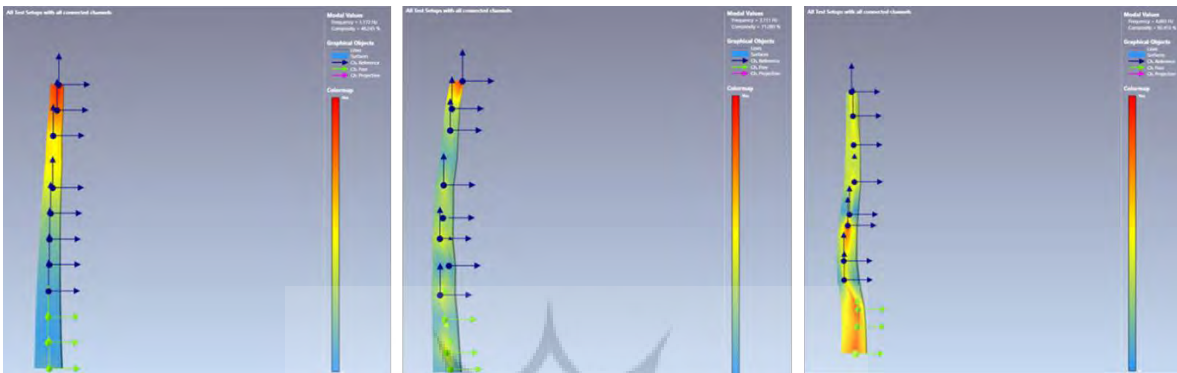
All Test Setups with all connected channels

Modal Values
Frequency = 1.115 Hz
Complexity = 46.095 %

Graphical Objects
Lines
Surfaces
Ch. Reference
Ch. Floor
Ch. Projection

Colormap
Max

All Test Setups with all connected channels

Modal Values
Frequency = 3.711 Hz
Complexity = 71.085 %

Graphical Objects
Lines
Surfaces
Ch. Reference
Ch. Floor
Ch. Projection

Colormap
Max

All Test Setups with all connected channels

Modal Values
Frequency = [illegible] Hz
Complexity = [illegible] %

Graphical Objects
Lines
Surfaces
Ch. Reference
Ch. Floor
Ch. Projection

Colormap
Max